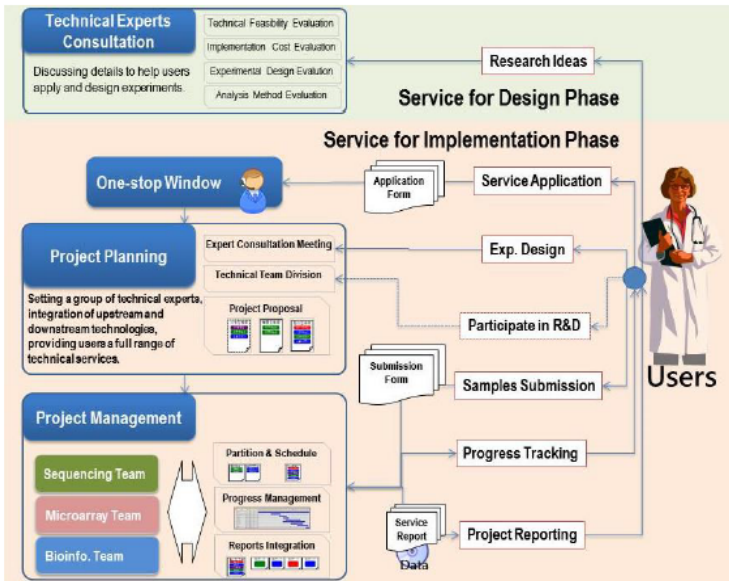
Technical Experts Consultation

Technical Feasibility Evaluation

Implementation Cost Evaluation

Experimental Design Evalution

Analysis Method Evaluation

Discussing details to help users apply and design experiments.

Research Ideas

Service for Design Phase

Service for Implementation Phase

One-stop Window

Application Form

Service Application

Project Planning

Expert Consultation Meeting

Exp. Design

Technical Team Division

Project Proposal

Participate in R&D

Setting a group of technical experts, integration of upstream and downstream technologies, providing users a full range of technical services.

Submission Form

Samples Submission

Users

Project Management

Partition & Schedule

Sequencing Team

Progress Tracking

Progress Management

Microarray Team

Reports Integration

Bioinfo. Team

Service Report

Data

Project Reporting